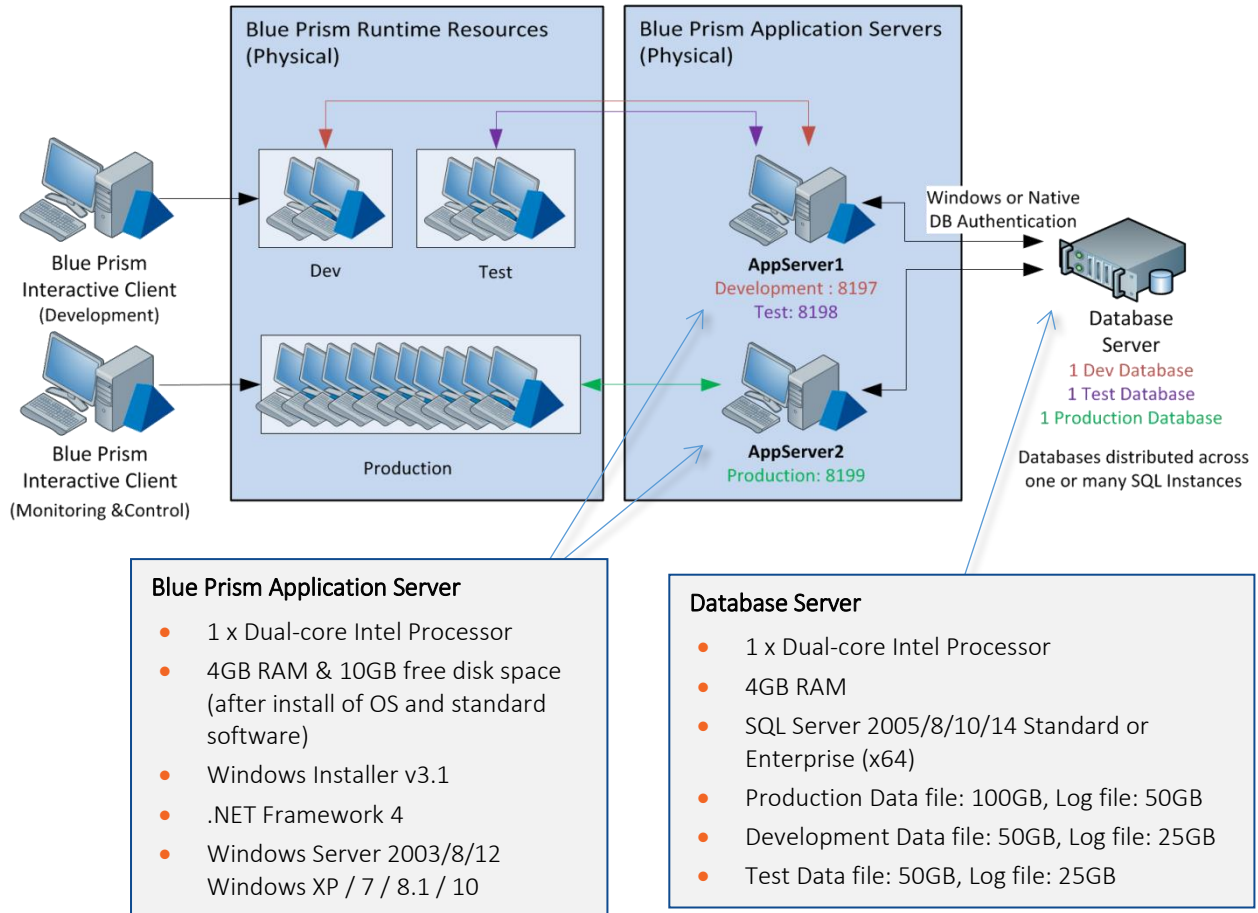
Blue Prism Runtime Resources (Physical)

Blue Prism Application Servers (Physical)

Blue Prism Interactive Client (Development)

Blue Prism Interactive Client (Monitoring &Control)

Dev

Test

Production

AppServer1
Development : 8197
Test: 8198

AppServer2
Production: 8199

Windows or Native DB Authentication

Database Server
1 Dev Database
1 Test Database
1 Production Database

Databases distributed across one or many SQL Instances

Blue Prism Application Server
- 1 x Dual-core Intel Processor
- 4GB RAM & 10GB free disk space (after install of OS and standard software)
- Windows Installer v3.1
- .NET Framework 4
- Windows Server 2003/8/12 Windows XP / 7 / 8.1 / 10

Database Server
- 1 x Dual-core Intel Processor
- 4GB RAM
- SQL Server 2005/8/10/14 Standard or Enterprise (x64)
- Production Data file: 100GB, Log file: 50GB
- Development Data file: 50GB, Log file: 25GB
- Test Data file: 50GB, Log file: 25GB